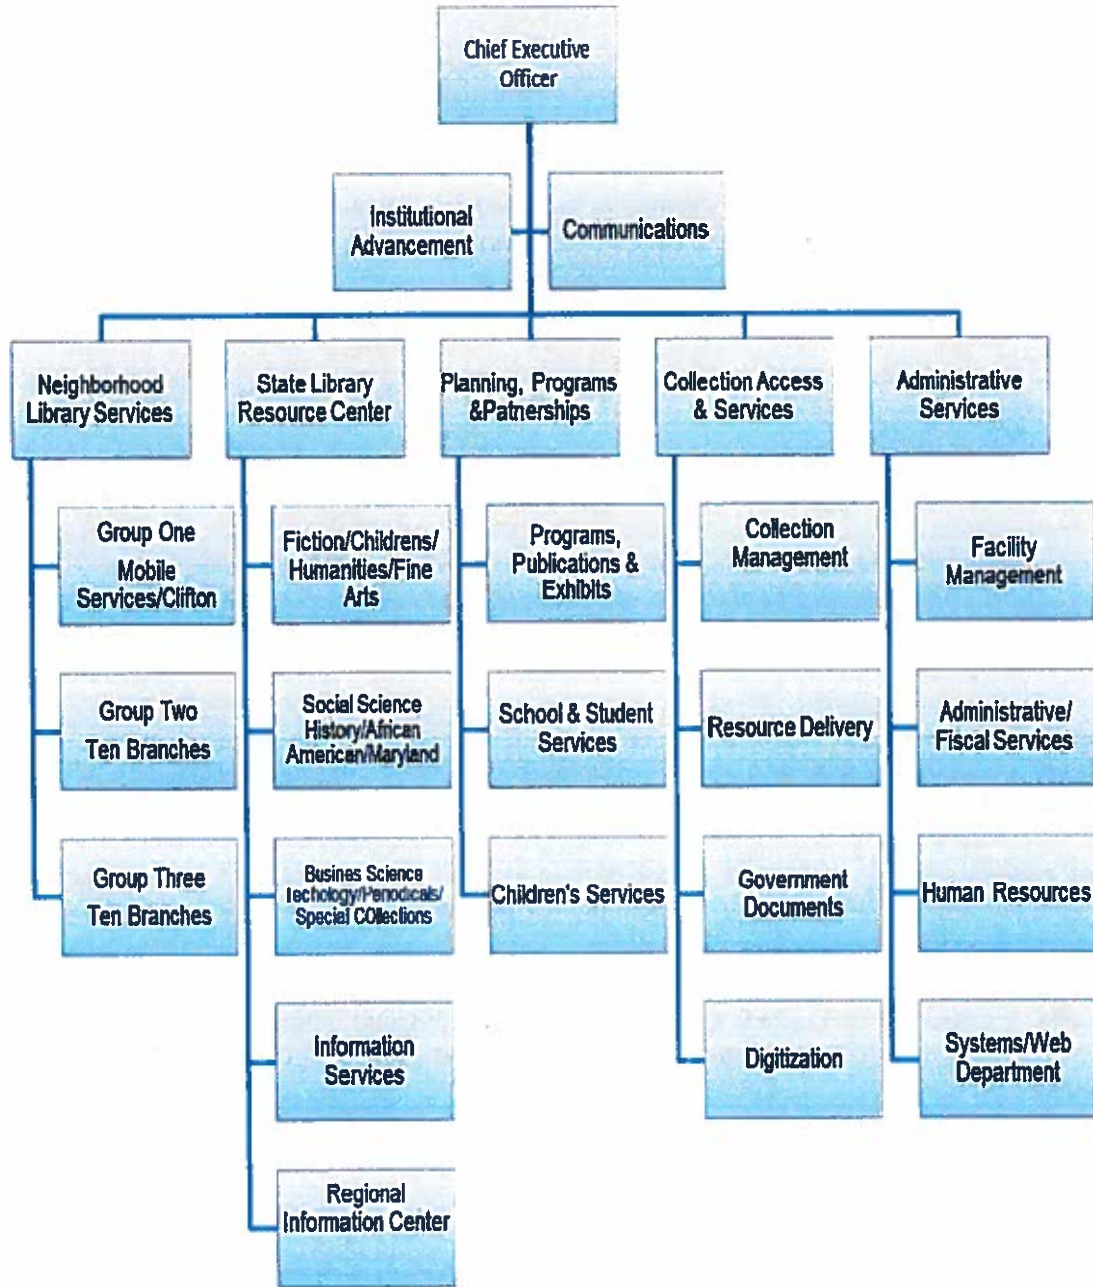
Chief Executive Officer

Institutional Advancement

Communications

Neighborhood Library Services

Group One Mobile Services/Clifton

Group Two Ten Branches

Group Three Ten Branches

State Library Resource Center

Fiction/Childrens/ Humanities/Fine Arts

Social Science History/African American/Maryland

Busines Science Techology/Periodicals/ Special COllections

Information Services

Regional Information Center

Planning, Programs &Patnerships

Programs, Publications & Exhibits

School & Student Services

Children's Services

Collection Access & Services

Collection Management

Resource Delivery

Government Documents

Digitization

Administrative Services

Facility Management

Administrative/ Fiscal Services

Human Resources

Systems/Web Department